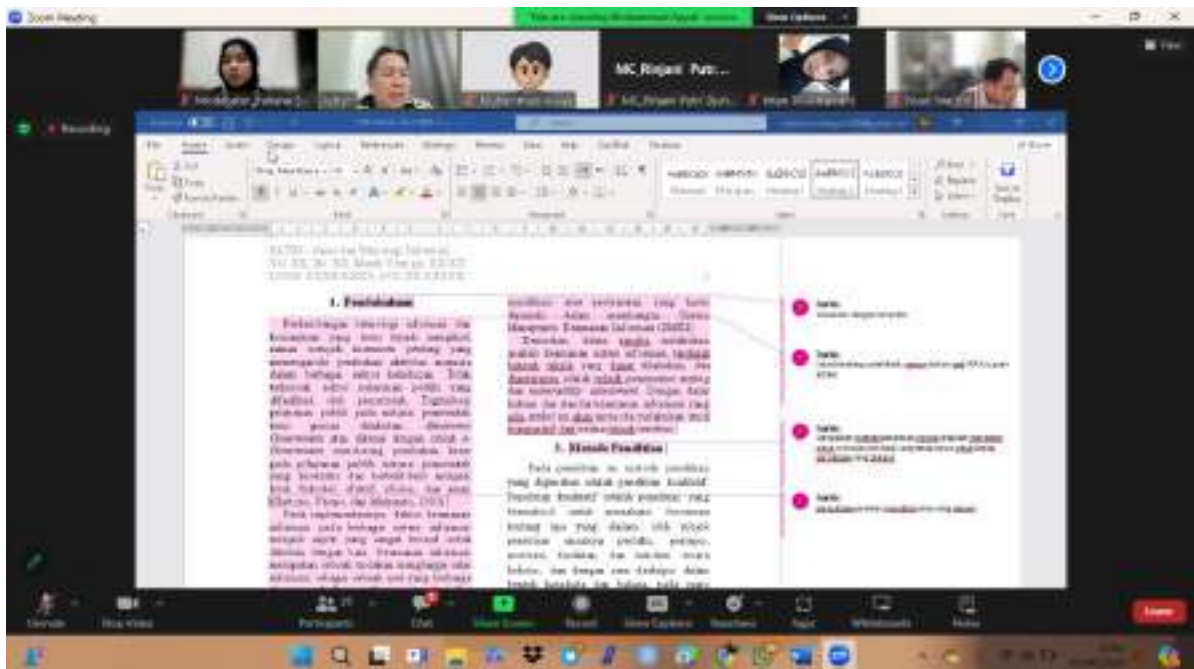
Zoom Meeting

View Options

MC_Riajani Putr...

Recording

1. Pendahuluan

3. Metode Penelitian

Unmute

Stop Video

Participants

Chat

Share Screen

Record

Show Captions

Reactions

Apps

Whiteboards

Notes

Leave

View